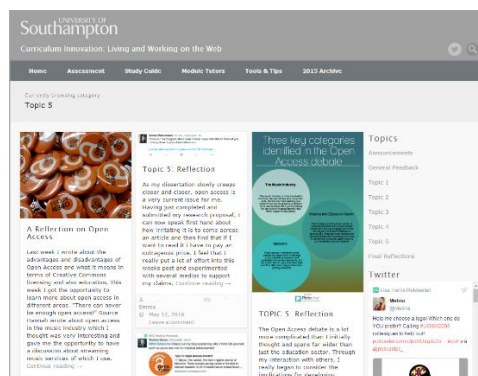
UNIVERSITY OF
Southampton
Curriculum Innovation: Living and Working on the Web

Home
Assessment
Study Guide
Module Tutors
Tools & Tips
2015 Archive

Currently browsing category
Topic 5

A Reflection on Open Access

Last week I wrote about the advantages and disadvantages of Open Access and what it means in terms of Creative Commons licensing and also education. This week I got the opportunity to learn more about open access in different areas. "There can never be enough open access!" Source I foresaw wrote about open access in the music industry which I thought was very interesting and gave me the opportunity to have a discussion about streaming music services of which I use. Continue reading →

Topic 5: Reflection

As my dissertation slowly creeps closer and closer, open access is a very current issue for me. Having just completed and submitted my research proposal, I can now speak first hand about how irritating it is to come across an article and then find that if I want to read it I have to pay an outrageous price. I feel that I really put a lot of effort into this weeks post and experimented with several media to support my claims. Continue reading →

Emma
May 12, 2016
Leave a comment

Three key categories identified in the Open Access debate

TOPIC 5: Reflection

The Open Access debate is a lot more complicated than I initially thought and spans far wider than just the education sector. Through my interaction with others, I really began to consider the implications for developing

Topics
Announcements
General Feedback
Topic 1
Topic 2
Topic 3
Topic 4
Topic 5
Final Reflections

Twitter

Melina
Help me choose a logo! Which one do YOU prefer? Calling #UOSM2008 colleagues to help out!